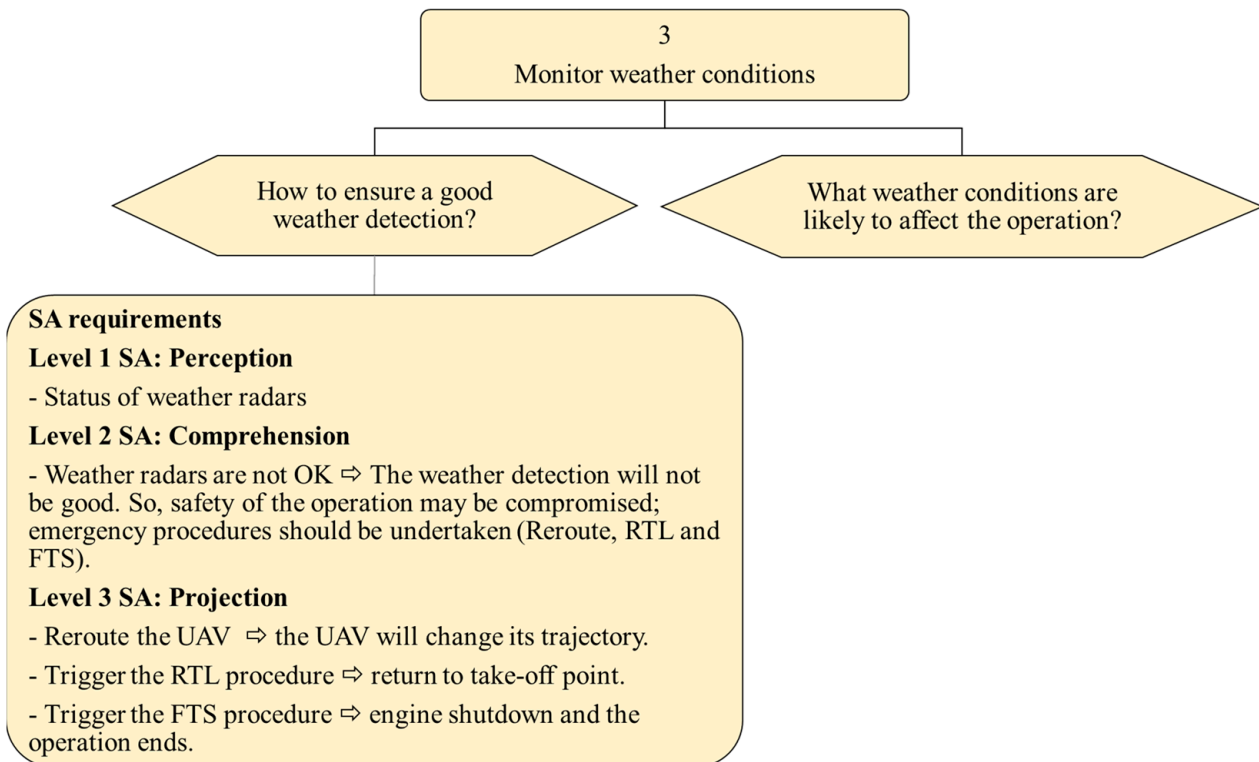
3
Monitor weather conditions

How to ensure a good weather detection?

What weather conditions are likely to affect the operation?

SA requirements
Level 1 SA: Perception
- Status of weather radars
Level 2 SA: Comprehension
- Weather radars are not OK ⇨ The weather detection will not be good. So, safety of the operation may be compromised; emergency procedures should be undertaken (Reroute, RTL and FTS).
Level 3 SA: Projection
- Reroute the UAV ⇨ the UAV will change its trajectory.
- Trigger the RTL procedure ⇨ return to take-off point.
- Trigger the FTS procedure ⇨ engine shutdown and the operation ends.